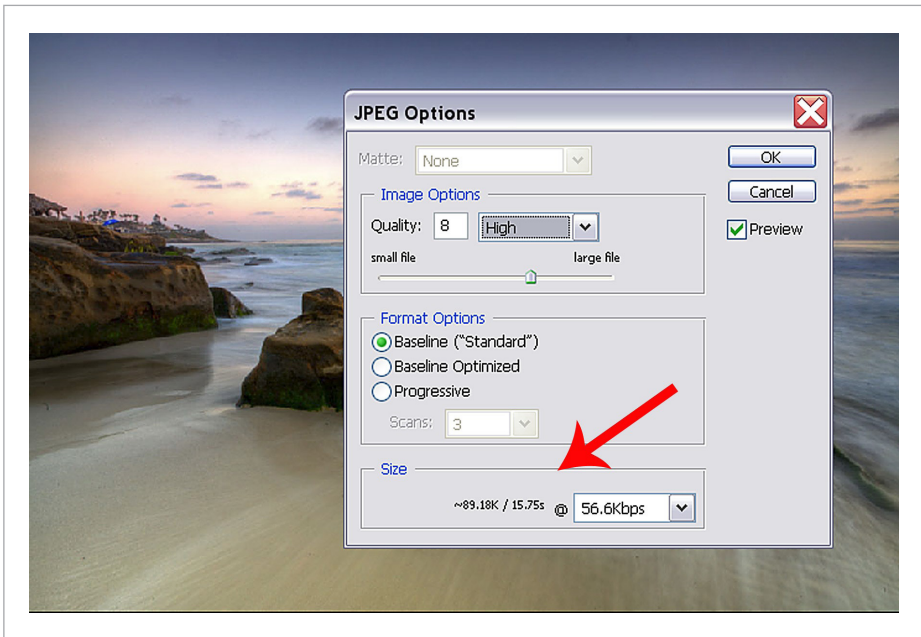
JPEG Options

Matte: None

Image Options
Quality: 8 High
small file large file

Format Options
Baseline ("Standard")
Baseline Optimized
Progressive
Scans: 3

Size
~89.18K / 15.75s @ 56.6Kbps

OK
Cancel
Preview